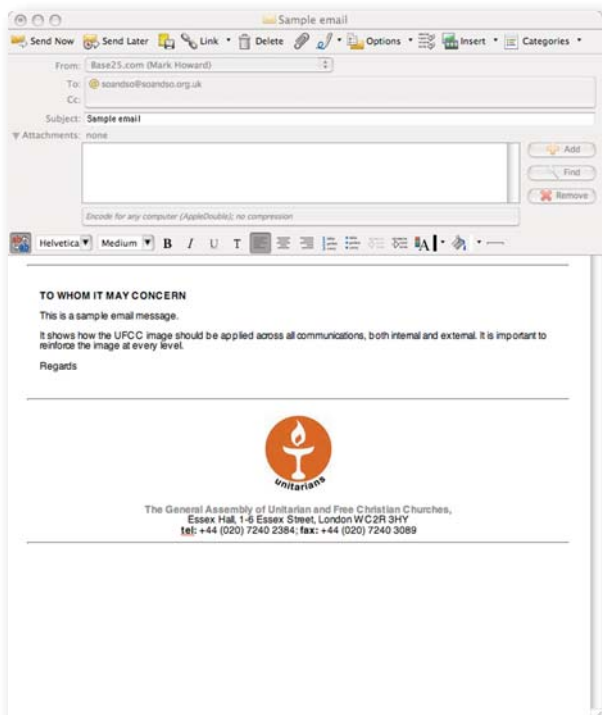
Sample email

Send Now  Send Later  Link  Delete  Options  Insert  Categories

From: Base25.com (Mark Howard)
To: soandso@soandso.org.uk
Cc:
Subject: Sample email
Attachments: none

Add
Find
Remove

Encode for any computer (AppleDouble); no compression

Helvetica  Medium  B  I  U  T

TO WHOM IT MAY CONCERN

This is a sample email message.

It shows how the UFCC image should be applied across all communications, both internal and external. It is important to reinforce the image at every level.

Regards

Unitarians

The General Assembly of Unitarian and Free Christian Churches,
Essex Hall, 1-6 Essex Street, London WC2R 3HY
tel: +44 (020) 7240 2384; fax: +44 (020) 7240 3089